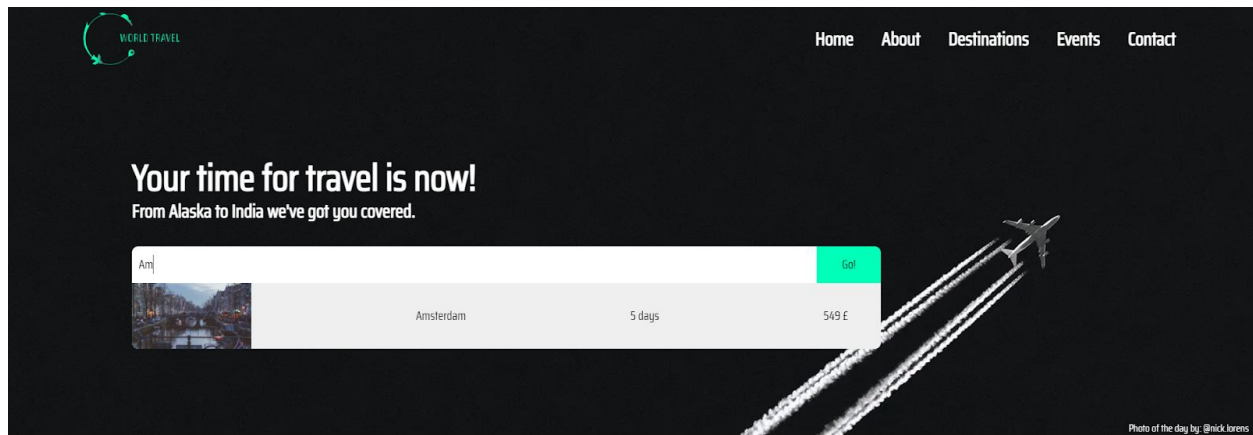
WORLD TRAVEL

Home About Destinations Events Contact

Your time for travel is now!

From Alaska to India we've got you covered.

Am

Go!

| | Amsterdam | 5 days | 549 £ |

Photo of the day by: @nick.lorens